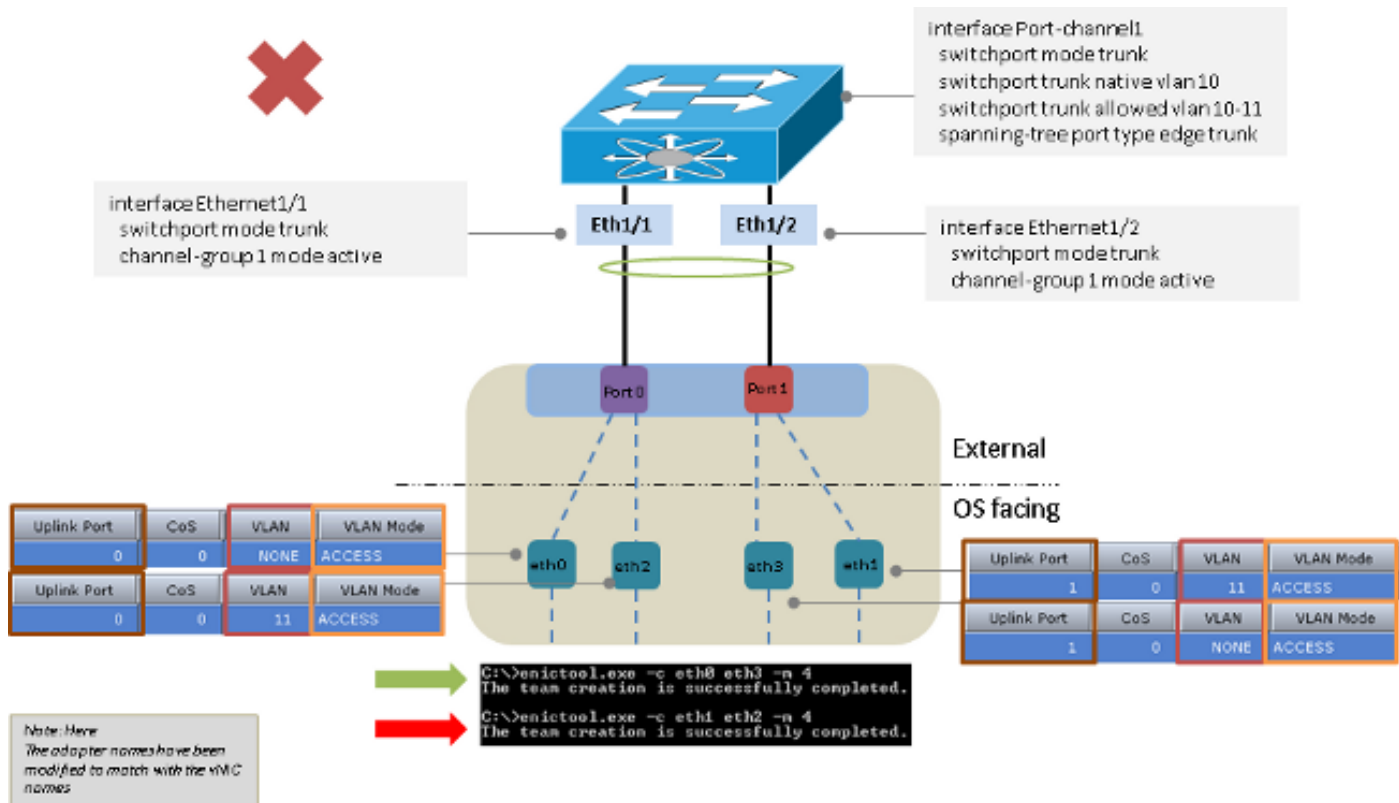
interface Port-channel1
switchport mode trunk
switchport trunk native vlan 10
switchport trunk allowed vlan 10-11
spanning-tree port type edge trunk

interface Ethernet1/1
switchport mode trunk
channel-group 1 mode active

Eth1/1

Eth1/2

interface Ethernet1/2
switchport mode trunk
channel-group 1 mode active

Port 0

Port 1

External

OS facing

| Uplink Port | CoS | VLAN | VLAN Mode |
|---|---|---|---|
| 0 | 0 | NONE | ACCESS |

| Uplink Port | CoS | VLAN | VLAN Mode |
|---|---|---|---|
| 0 | 0 | 11 | ACCESS |

eth0 eth2 eth3 eth1

| Uplink Port | CoS | VLAN | VLAN Mode |
|---|---|---|---|
| 1 | 0 | 11 | ACCESS |

| Uplink Port | CoS | VLAN | VLAN Mode |
|---|---|---|---|
| 1 | 0 | NONE | ACCESS |

C:\>enictool.exe -c eth0 eth3 -m 4
The team creation is successfully completed.

C:\>enictool.exe -c eth1 eth2 -m 4
The team creation is successfully completed.

Note: Here
The adapter names have been modified to match with the vNIC names